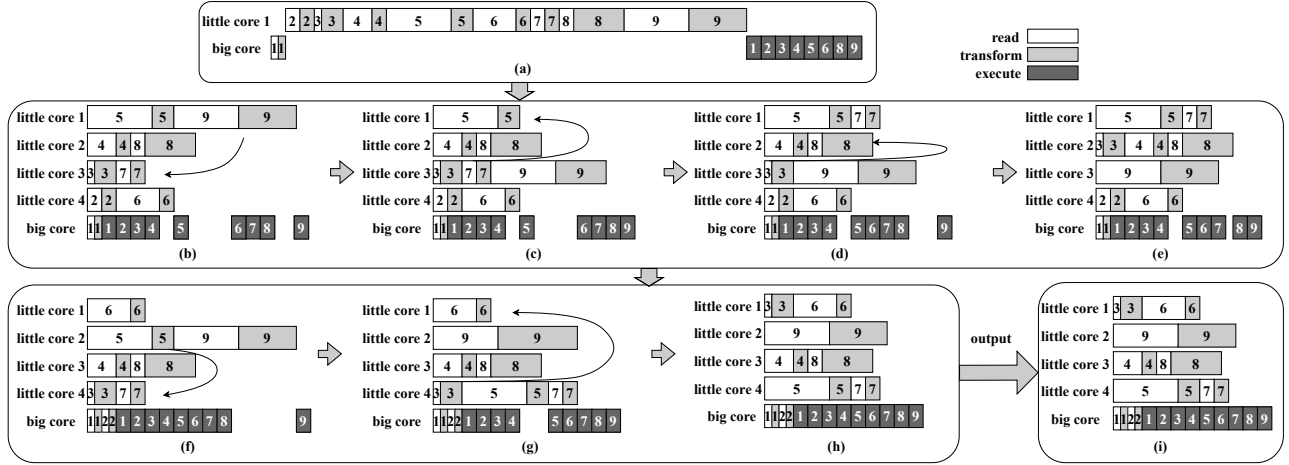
little core 1 2 2 3 3 4 4 5 5 6 6 7 7 8 8 9 9
big core 1 1 1 2 3 4 5 6 7 8 9
(a)

read
transform
execute

little core 1 5 5 9 9
little core 2 4 4 8 8
little core 3 3 3 7 7
little core 4 2 2 6 6
big core 1 1 1 2 3 4 5 6 7 8 9
(b)

little core 1 5 5
little core 2 4 4 8 8
little core 3 3 3 7 7 9 9
little core 4 2 2 6 6
big core 1 1 1 2 3 4 5 6 7 8 9
(c)

little core 1 5 5 7 7
little core 2 4 4 8 8
little core 3 3 3 9 9
little core 4 2 2 6 6
big core 1 1 1 2 3 4 5 6 7 8 9
(d)

little core 1 5 5 7 7
little core 2 3 3 4 4 8 8
little core 3 9 9
little core 4 2 2 6 6
big core 1 1 1 2 3 4 5 6 7 8 9
(e)

little core 1 6 6
little core 2 5 5 9 9
little core 3 4 4 8 8
little core 4 3 3 7 7
big core 1 1 2 2 1 2 3 4 5 6 7 8 9
(f)

little core 1 6 6
little core 2 9 9
little core 3 4 4 8 8
little core 4 3 3 5 5 7 7
big core 1 1 2 2 1 2 3 4 5 6 7 8 9
(g)

little core 1 3 3 6 6
little core 2 9 9
little core 3 4 4 8 8
little core 4 5 5 7 7
big core 1 1 2 2 1 2 3 4 5 6 7 8 9
(h)

output

little core 1 3 3 6 6
little core 2 9 9
little core 3 4 4 8 8
little core 4 5 5 7 7
big core 1 1 2 2 1 2 3 4 5 6 7 8 9
(i)